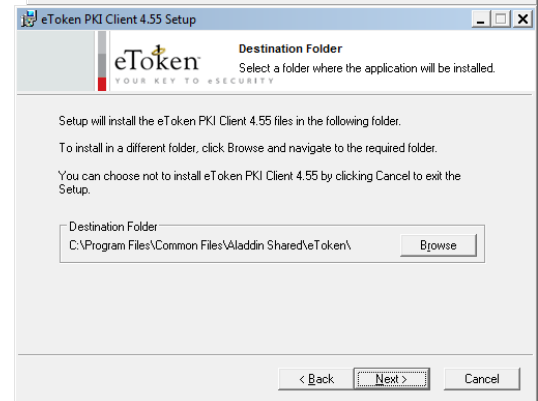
eToken PKI Client 4.55 Setup

eToken
YOUR KEY TO eSECURITY

Destination Folder
Select a folder where the application will be installed.

Setup will install the eToken PKI Client 4.55 files in the following folder.

To install in a different folder, click Browse and navigate to the required folder.

You can choose not to install eToken PKI Client 4.55 by clicking Cancel to exit the Setup.

Destination Folder
C:\Program Files\Common Files\Aladdin Shared\eToken\

Browse

< Back
Next >
Cancel